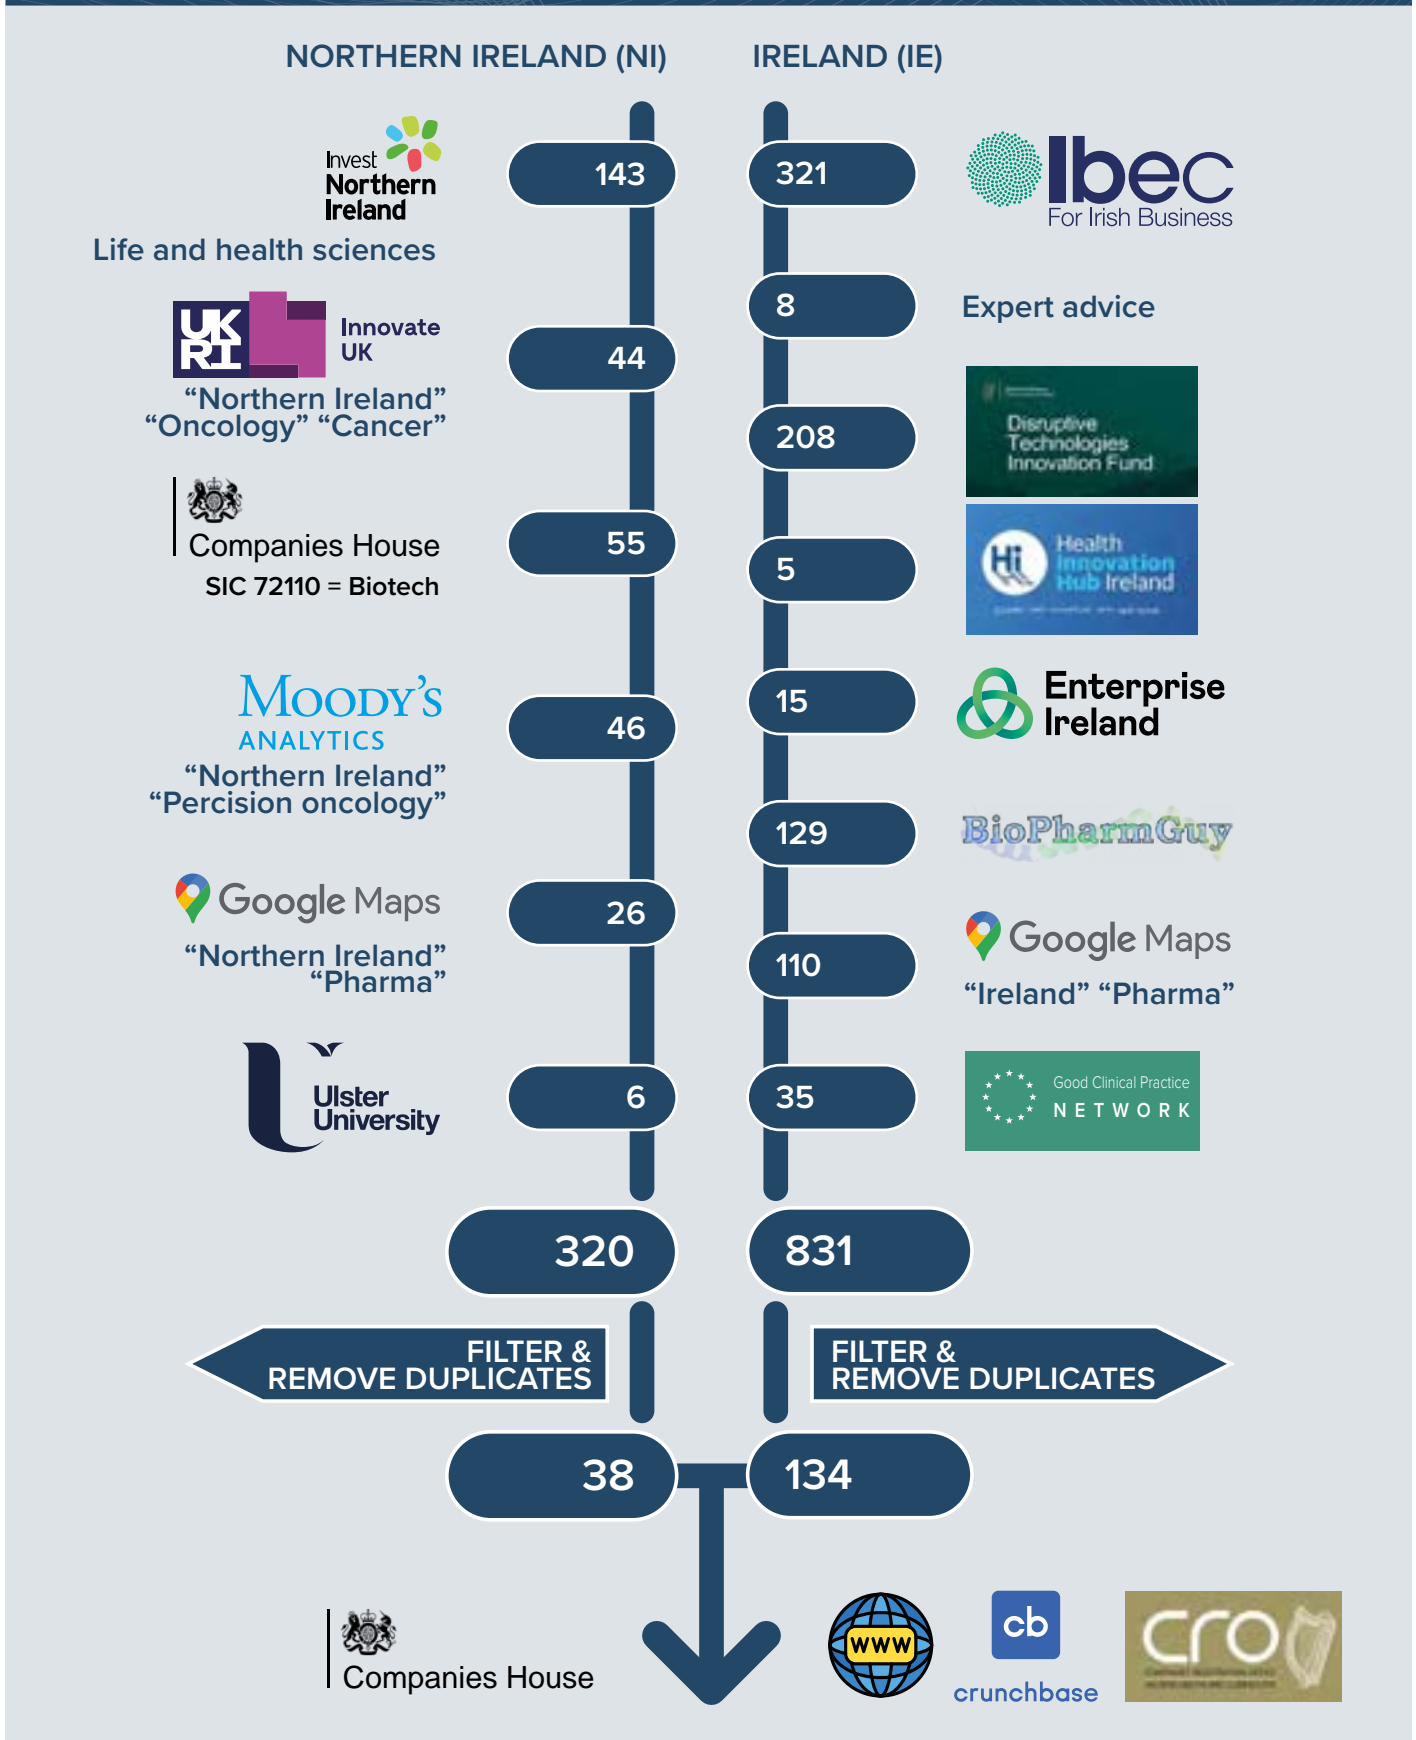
NORTHERN IRELAND (NI)

IRELAND (IE)

Invest Northern Ireland

Life and health sciences

143

321

Ibec For Irish Business

8

Expert advice

UKRI Innovate UK

"Northern Ireland" "Oncology" "Cancer"

44

208

Disruptive Technologies Innovation Fund

Companies House

SIC 72110 = Biotech

55

5

Health Innovation Hub Ireland

Moody's ANALYTICS

"Northern Ireland" "Percision oncology"

46

15

Enterprise Ireland

129

BioPharmGuy

Google Maps

"Northern Ireland" "Pharma"

26

110

Google Maps

"Ireland" "Pharma"

Ulster University

6

35

Good Clinical Practice NETWORK

320

831

FILTER & REMOVE DUPLICATES

FILTER & REMOVE DUPLICATES

38

134

Companies House

WWW

cb crunchbase

cro